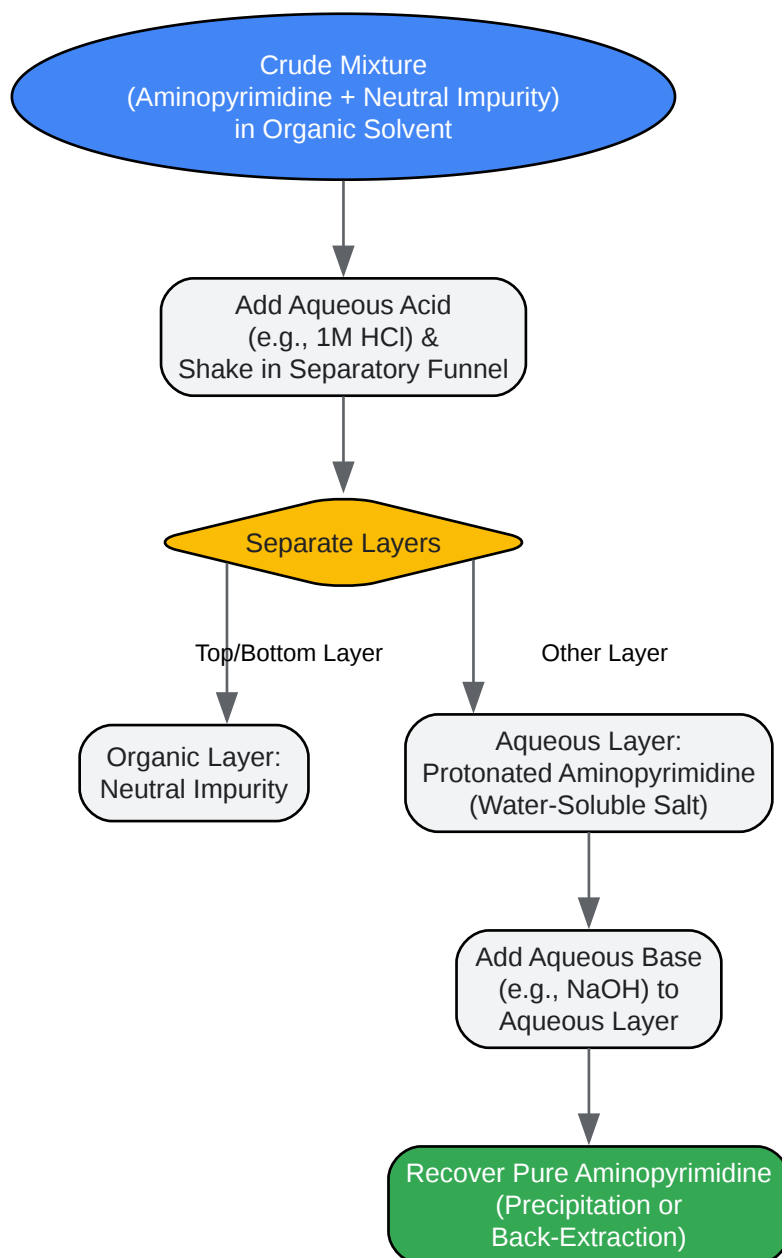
Crude Mixture
(Aminopyrimidine + Neutral Impurity)
in Organic Solvent

Add Aqueous Acid
(e.g., 1M HCl) &
Shake in Separatory Funnel

Separate Layers

Top/Bottom Layer

Other Layer

Organic Layer:
Neutral Impurity

Aqueous Layer:
Protonated Aminopyrimidine
(Water-Soluble Salt)

Add Aqueous Base
(e.g., NaOH) to
Aqueous Layer

Recover Pure Aminopyrimidine
(Precipitation or
Back-Extraction)